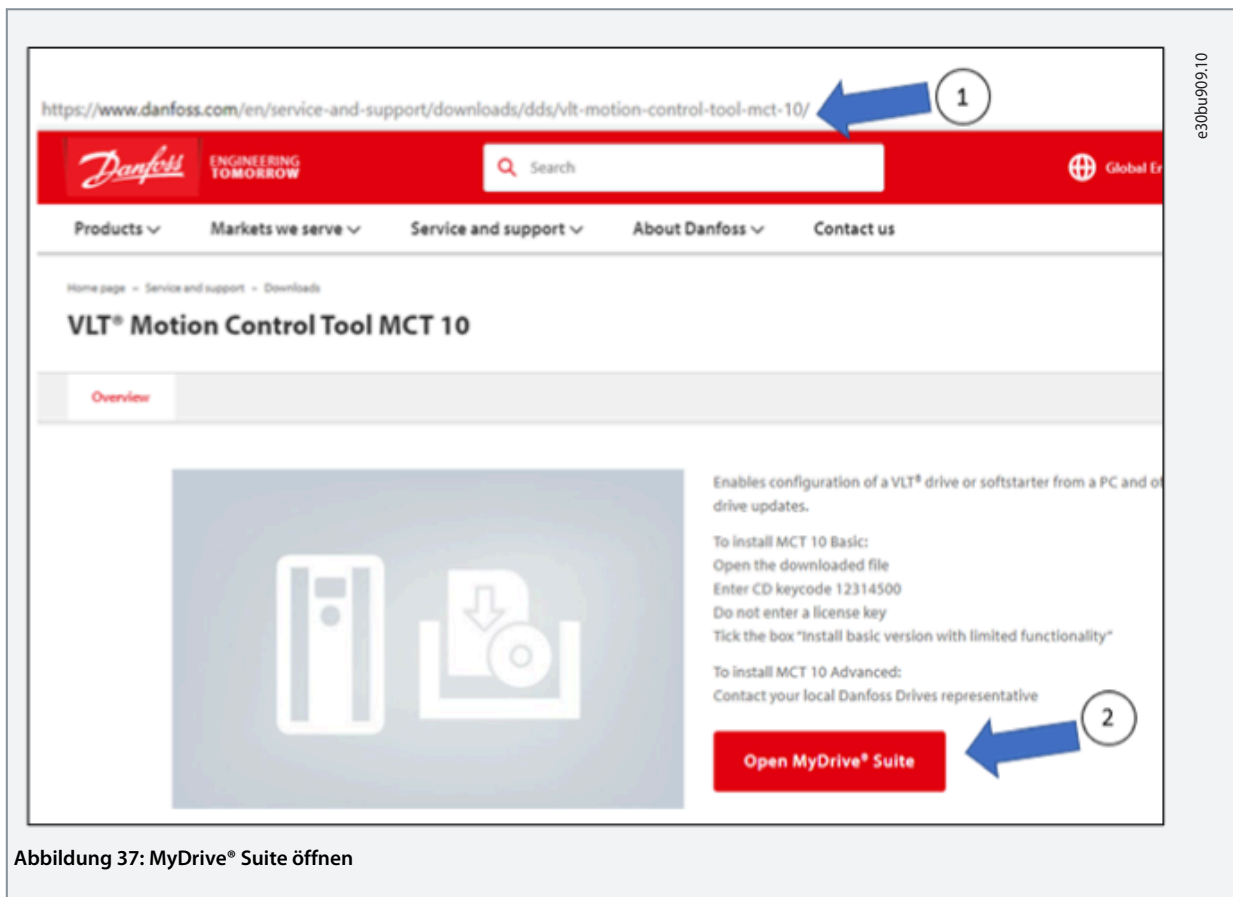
https://www.danfoss.com/en/service-and-support/downloads/dds/vlt-motion-control-tool-mct-10/

1

e30bu909.10

Danfoss ENGINEERING TOMORROW

Search

Global E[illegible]

Products ∨ Markets we serve ∨ Service and support ∨ About Danfoss ∨ Contact us

Home page » Service and support » Downloads

VLT® Motion Control Tool MCT 10

Overview

Enables configuration of a VLT® drive or softstarter from a PC and o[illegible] drive updates.

To install MCT 10 Basic:
Open the downloaded file
Enter CD keycode 12314500
Do not enter a license key
Tick the box "Install basic version with limited functionality"

To install MCT 10 Advanced:
Contact your local Danfoss Drives representative

2

Open MyDrive® Suite

Abbildung 37: MyDrive® Suite öffnen